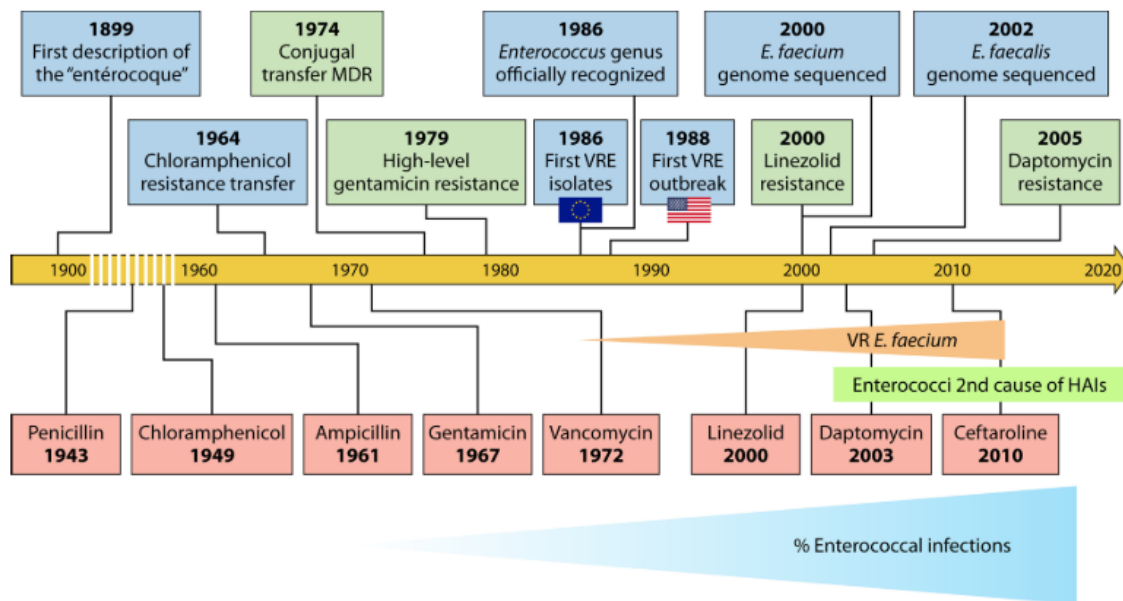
**1899**
First description of the "entérocoque"

**1974**
Conjugal transfer MDR

**1986**
*Enterococcus* genus officially recognized

**2000**
*E. faecium* genome sequenced

**2002**
*E. faecalis* genome sequenced

**1964**
Chloramphenicol resistance transfer

**1979**
High-level gentamicin resistance

**1986**
First VRE isolates

**1988**
First VRE outbreak

**2000**
Linezolid resistance

**2005**
Daptomycin resistance

1900 1960 1970 1980 1990 2000 2010 2020

VR *E. faecium*

Enterococci 2nd cause of HAIs

Penicillin **1943**

Chloramphenicol **1949**

Ampicillin **1961**

Gentamicin **1967**

Vancomycin **1972**

Linezolid **2000**

Daptomycin **2003**

Ceftaroline **2010**

% Enterococcal infections